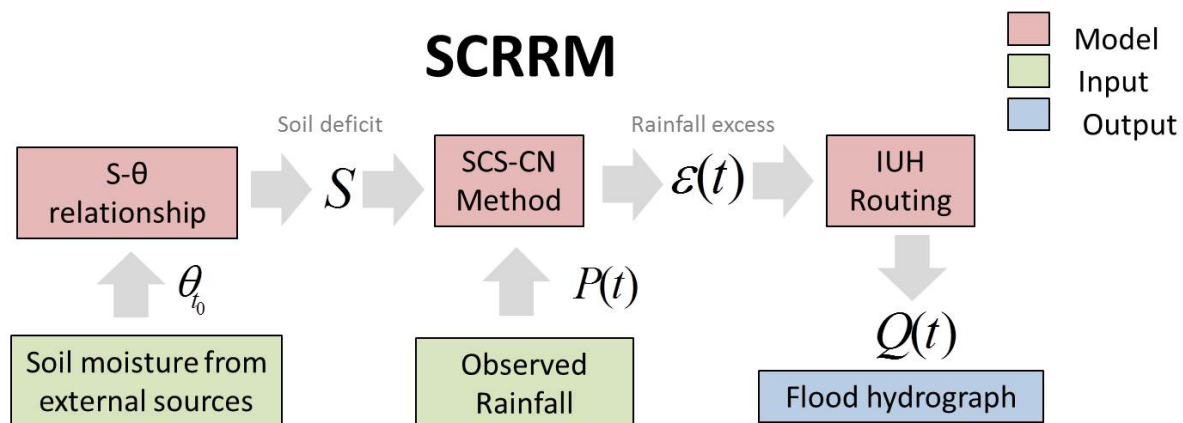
SCRRM

Model
Input
Output

Soil deficit
Rainfall excess

S-θ relationship
$S$
SCS-CN Method
$\varepsilon(t)$
IUH Routing

$\theta_{t_0}$
$P(t)$
$Q(t)$

Soil moisture from external sources
Observed Rainfall
Flood hydrograph